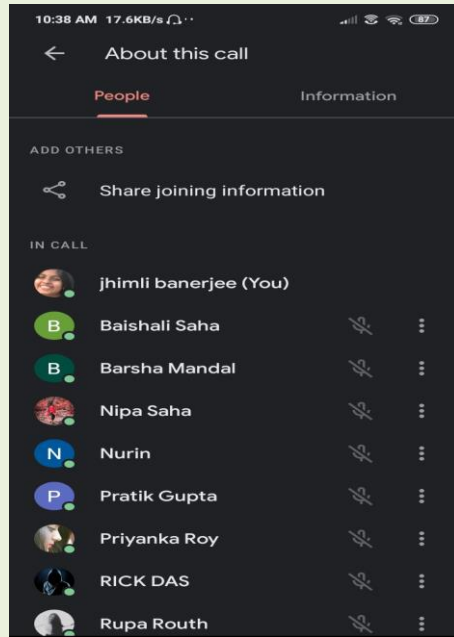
10:38 AM 17.6KB/s

87

About this call

People

Information

ADD OTHERS

Share joining information

IN CALL

jhimli banerjee (You)

B Baishali Saha

B Barsha Mandal

Nipa Saha

N Nurin

P Pratik Gupta

Priyanka Roy

RICK DAS

Rupa Routh